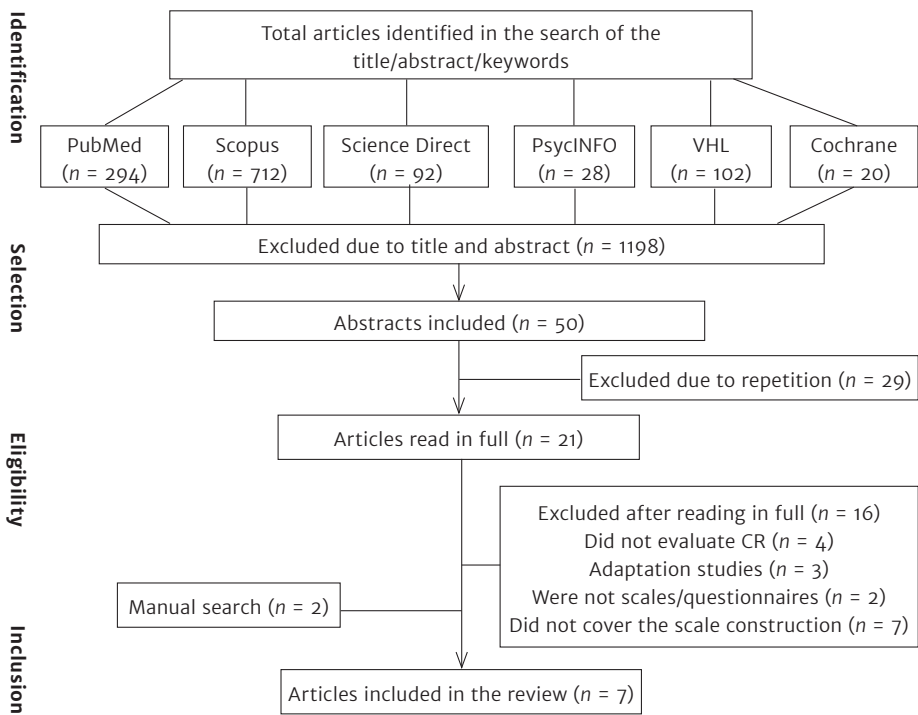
Identification

Total articles identified in the search of the title/abstract/keywords

PubMed ($n$ = 294)

Scopus ($n$ = 712)

Science Direct ($n$ = 92)

PsycINFO ($n$ = 28)

VHL ($n$ = 102)

Cochrane ($n$ = 20)

Selection

Excluded due to title and abstract ($n$ = 1198)

Abstracts included ($n$ = 50)

Excluded due to repetition ($n$ = 29)

Eligibility

Articles read in full ($n$ = 21)

Excluded after reading in full ($n$ = 16)
Did not evaluate CR ($n$ = 4)
Adaptation studies ($n$ = 3)
Were not scales/questionnaires ($n$ = 2)
Did not cover the scale construction ($n$ = 7)

Manual search ($n$ = 2)

Inclusion

Articles included in the review ($n$ = 7)